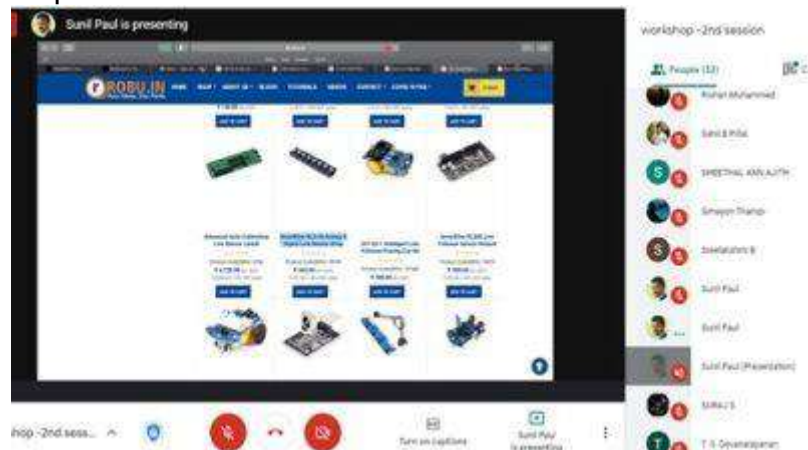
Sunil Paul is presenting

ROBU.IN

workshop -2nd session

People (32)

Rohan Muhammed

Sunil B Pillai

SHEETHAL ANN AJITH

Simayon Thampi

Sreelakshmi B

Sunil Paul

Sunil Paul

Sunil Paul (Presentation)

SURAJ S

T. S. Devanarayanan

hop -2nd sess...

Turn on captions

Sunil Paul is presenting